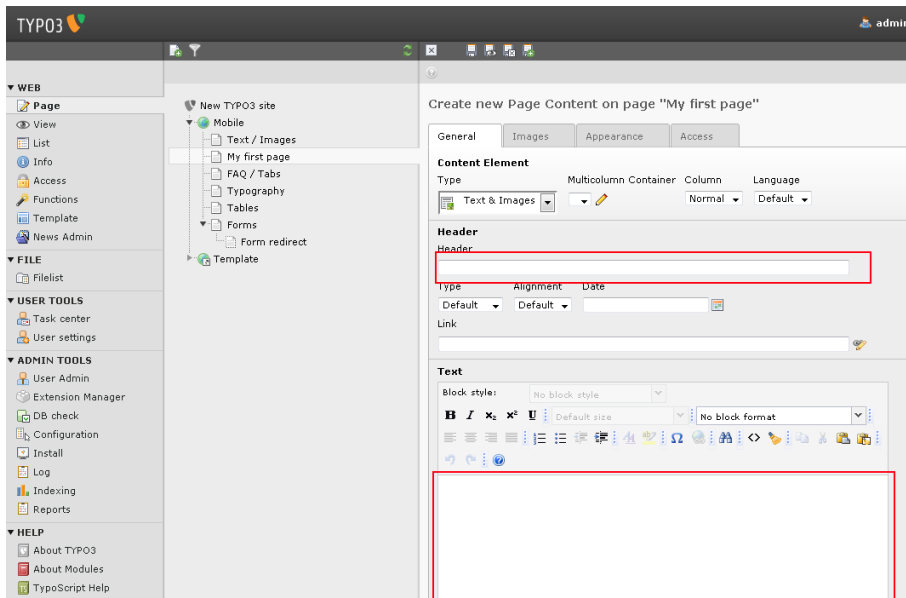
TYPO3

admin

WEB
Page
View
List
Info
Access
Functions
Template
News Admin

FILE
Filelist

USER TOOLS
Task center
User settings

ADMIN TOOLS
User Admin
Extension Manager
DB check
Configuration
Install
Log
Indexing
Reports

HELP
About TYPO3
About Modules
TypoScript Help

New TYPO3 site
Mobile
Text / Images
My first page
FAQ / Tabs
Typography
Tables
Forms
Form redirect
Template

Create new Page Content on page "My first page"

General | Images | Appearance | Access

Content Element
Type
Text & Images
Multicolumn Container
Column
Normal
Language
Default

Header
Header
Type
Default
Alignment
Default
Date
Link

Text
Block style:
No block style
B I x₂ x² U
Default size
No block format
Ω